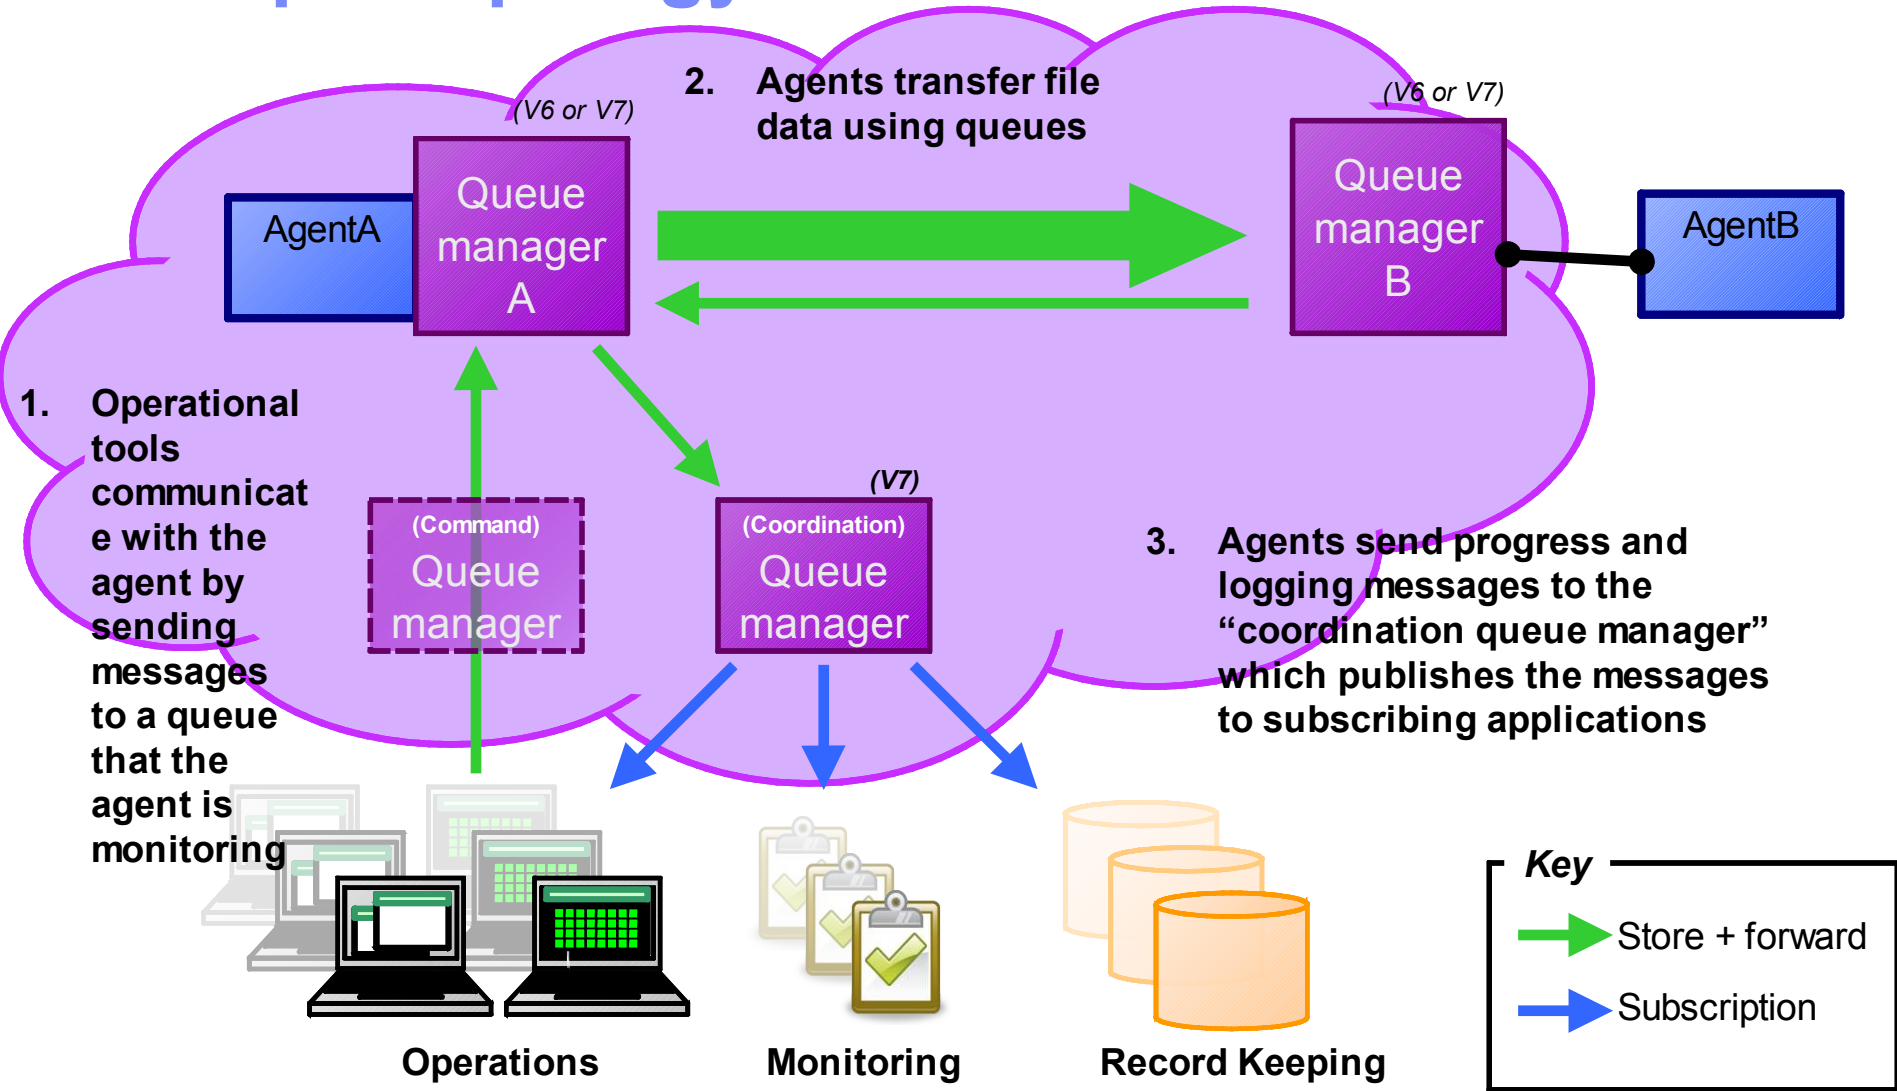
2. Agents transfer file data using queues

(V6 or V7)

AgentA

Queue manager A

(V6 or V7)

Queue manager B

AgentB

1. Operational tools communicate with the agent by sending messages to a queue that the agent is monitoring

(Command) Queue manager

(V7)

(Coordination) Queue manager

3. Agents send progress and logging messages to the “coordination queue manager” which publishes the messages to subscribing applications

Operations

Monitoring

Record Keeping

Key

Store + forward

Subscription